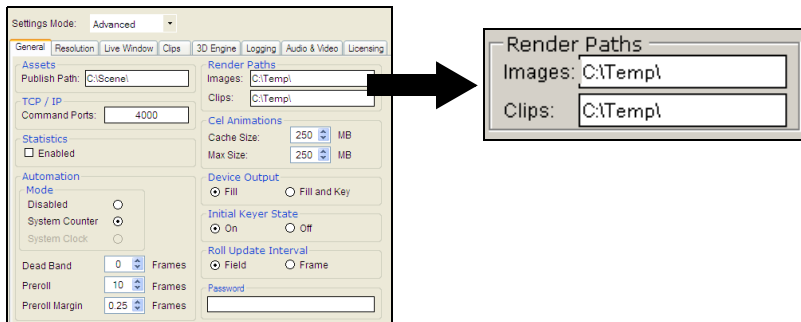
Settings Mode: Advanced

General | Resolution | Live Window | Clips | 3D Engine | Logging | Audio & Video | Licensing

Assets
Publish Path: C:\Scene\

TCP / IP
Command Ports: 4000

Statistics
Enabled

Automation
Mode
Disabled
System Counter
System Clock

Dead Band 0 Frames
Preroll 10 Frames
Preroll Margin 0.25 Frames

Render Paths
Images: C:\Temp\
Clips: C:\Temp\

Cel Animations
Cache Size: 250 MB
Max Size: 250 MB

Device Output
Fill
Fill and Key

Initial Keyer State
On
Off

Roll Update Interval
Field
Frame

Password

Render Paths
Images: C:\Temp\
Clips: C:\Temp\